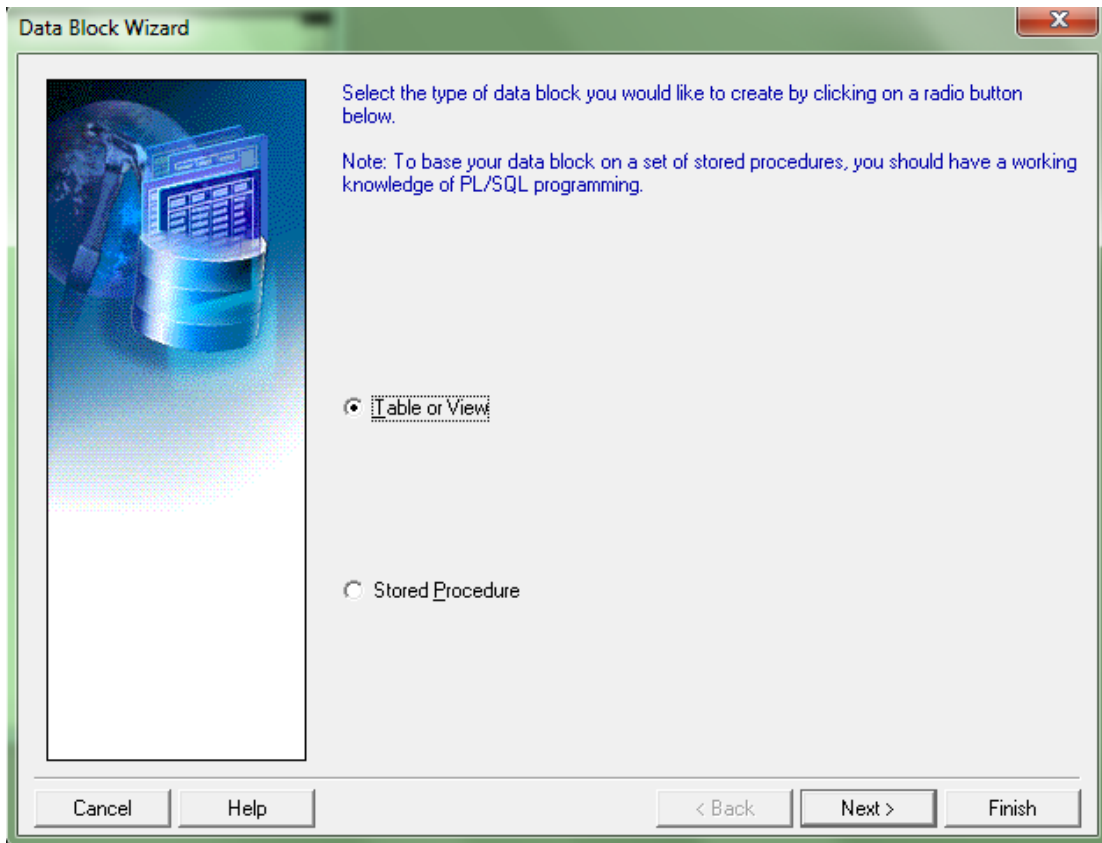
Data Block Wizard

Select the type of data block you would like to create by clicking on a radio button below.

Note: To base your data block on a set of stored procedures, you should have a working knowledge of PL/SQL programming.

Table or View

Stored Procedure

Cancel
Help
< Back
Next >
Finish